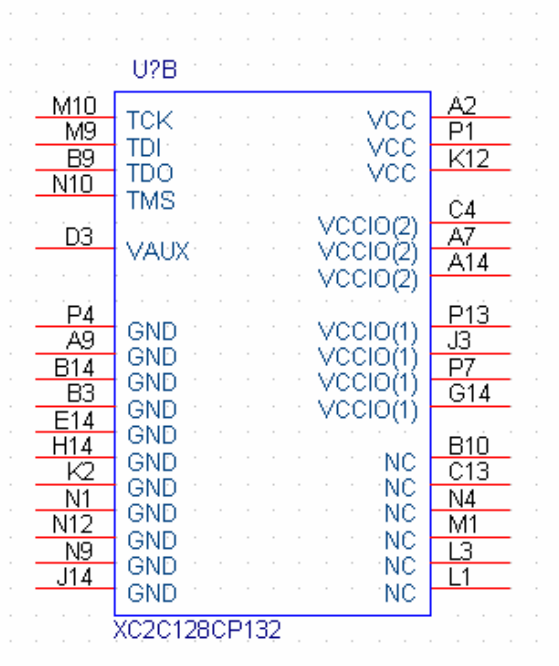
U?B

M10 TCK
M9 TDI
B9 TDO
N10 TMS
D3 VAUX
P4 GND
A9 GND
B14 GND
B3 GND
E14 GND
H14 GND
K2 GND
N1 GND
N12 GND
N9 GND
J14 GND

VCC A2
VCC P1
VCC K12
VCCIO(2) C4
VCCIO(2) A7
VCCIO(2) A14
VCCIO(1) P13
VCCIO(1) J3
VCCIO(1) P7
VCCIO(1) G14
NC B10
NC C13
NC N4
NC M1
NC L3
NC L1

XC2C128CP132